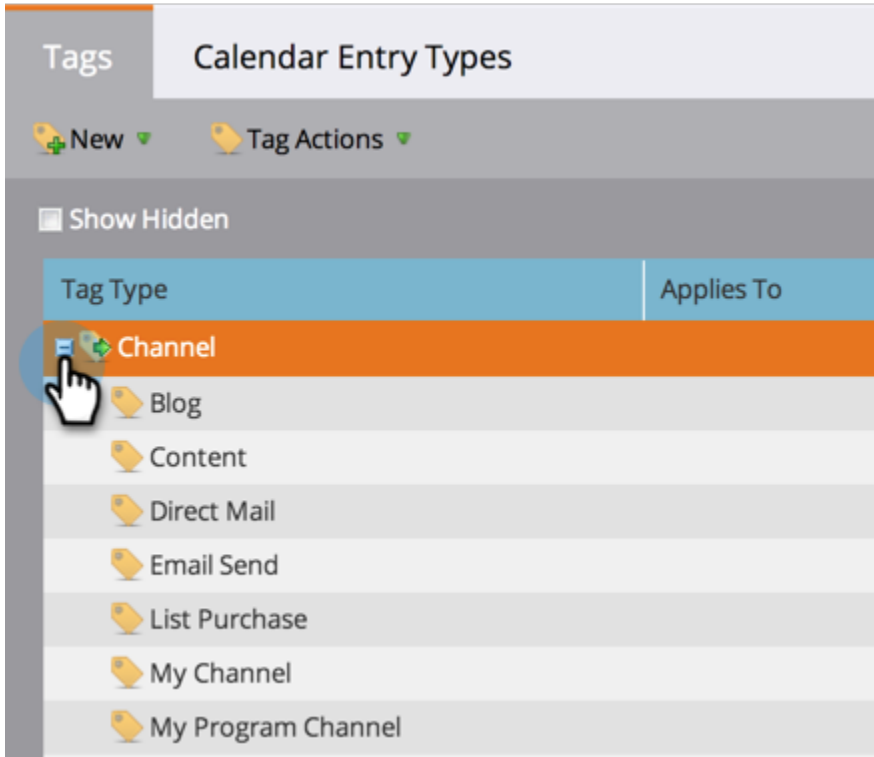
Tags
Calendar Entry Types

New
Tag Actions

Show Hidden

| Tag Type | Applies To |
|---|---|
| Channel | |
| Blog | |
| Content | |
| Direct Mail | |
| Email Send | |
| List Purchase | |
| My Channel | |
| My Program Channel | |